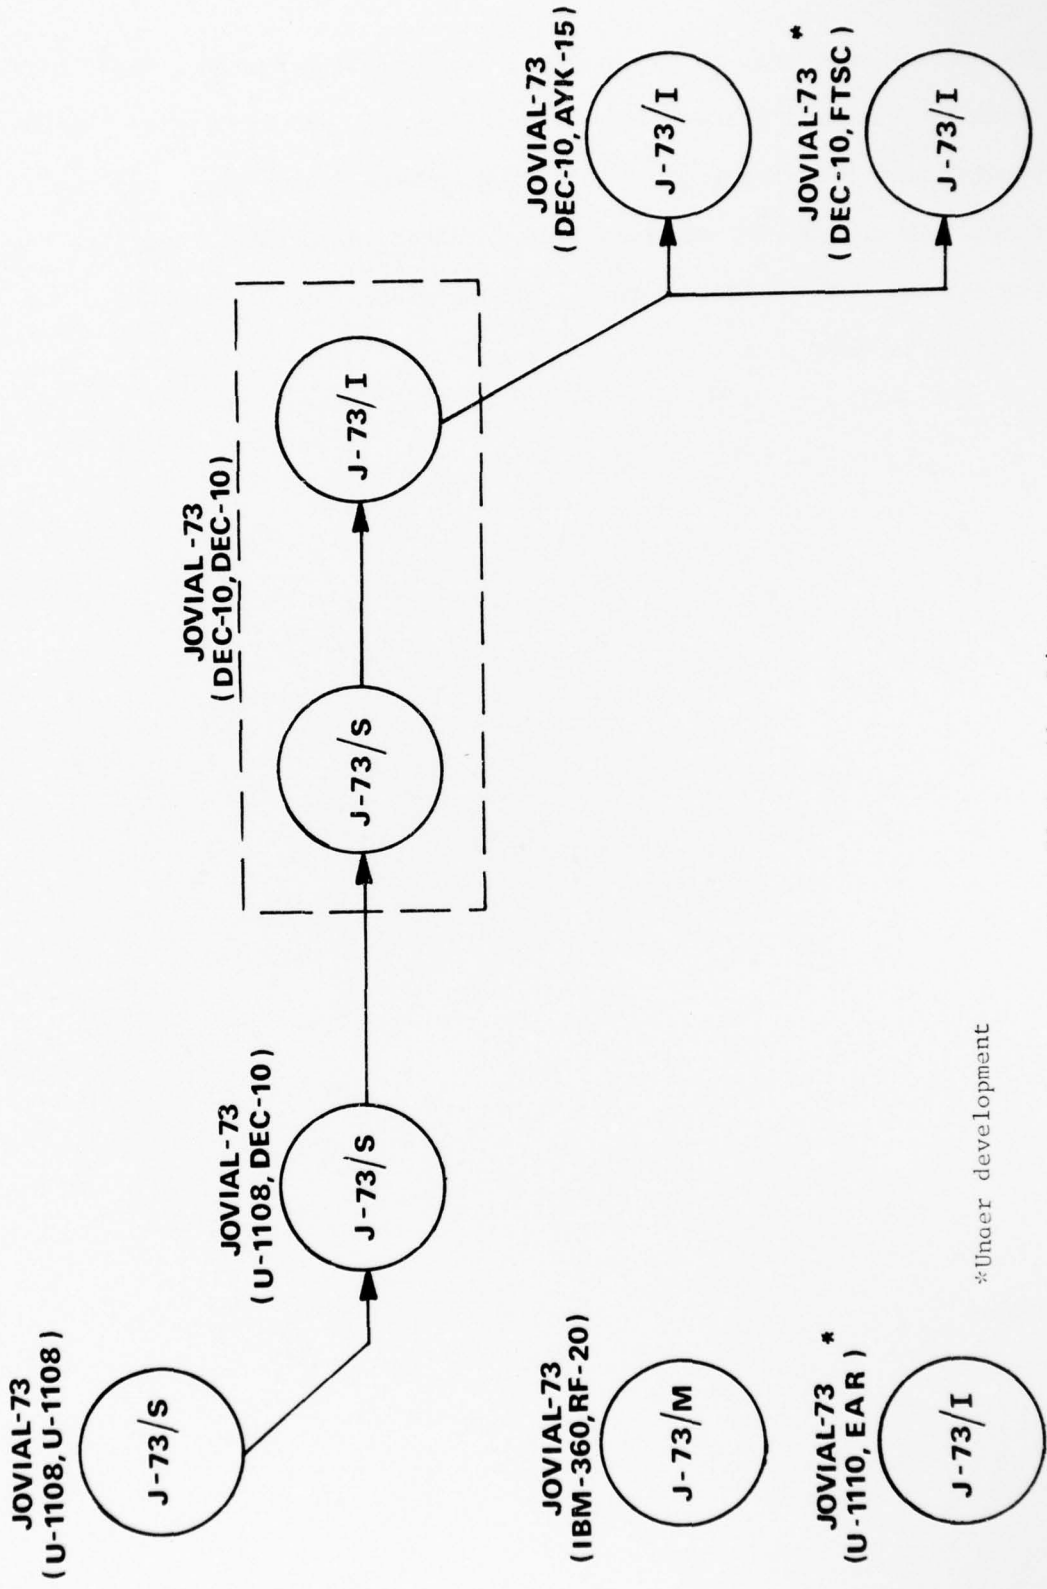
JOVIAL-73
(U-1108, U-1108)

J-73/S

JOVIAL-73
(IBM-360, RF-20)

J-73/M

JOVIAL-73 *
(U-1110, EAR)

J-73/I

JOVIAL-73
(U-1108, DEC-10)

J-73/S

JOVIAL-73
(DEC-10, DEC-10)

J-73/S

J-73/I

JOVIAL-73
(DEC-10, AYK-15)

J-73/I

JOVIAL-73 *
(DEC-10, FTSC)

J-73/I

*Unaer development